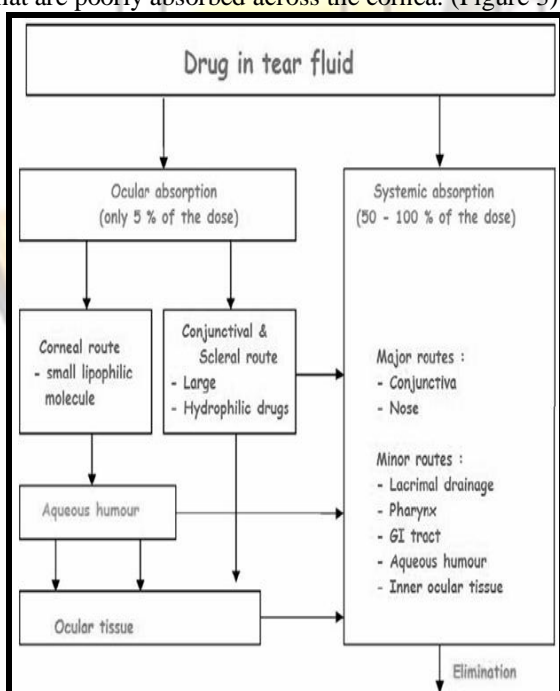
hat are poorly absorbed across the cornea. (Figure 3)

Drug in tear fluid

Ocular absorption
(only 5 % of the dose)

Systemic absorption
(50 - 100 % of the dose)

Corneal route
- small lipophilic molecule

Conjunctival &
Scleral route
- Large
- Hydrophilic drugs

Major routes :
- Conjunctiva
- Nose

Minor routes :
- Lacrimal drainage
- Pharynx
- GI tract
- Aqueous humour
- Inner ocular tissue

Aqueous humour

Ocular tissue

Elimination